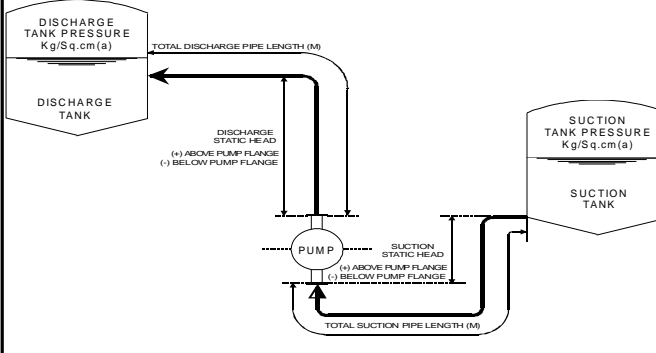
DISCHARGE TANK PRESSURE Kg/Sq.cm(a)

DISCHARGE TANK

TOTAL DISCHARGE PIPE LENGTH (M)

DISCHARGE STATIC HEAD
(+) ABOVE PUMP FLANGE
(-) BELOW PUMP FLANGE

SUCTION TANK PRESSURE Kg/Sq.cm(a)

SUCTION TANK

PUMP

SUCTION STATIC HEAD
(+) ABOVE PUMP FLANGE
(-) BELOW PUMP FLANGE

TOTAL SUCTION PIPE LENGTH (M)